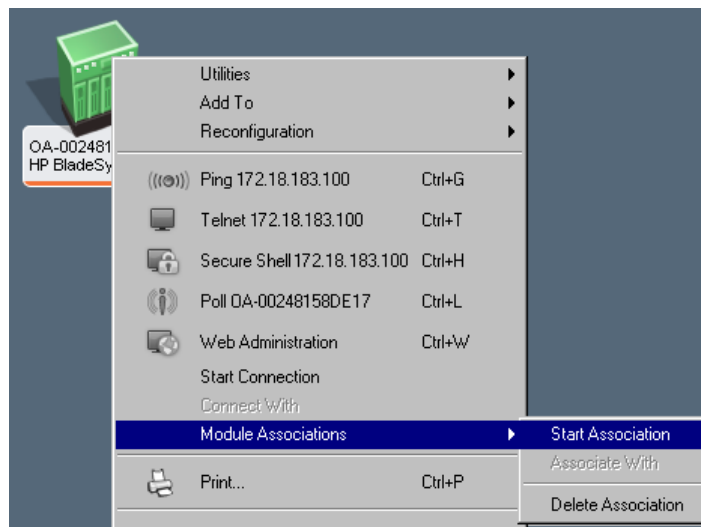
OA-002481
HP BladeSy

Utilities
Add To
Reconfiguration

Ping 172.18.183.100 Ctrl+G
Telnet 172.18.183.100 Ctrl+T
Secure Shell 172.18.183.100 Ctrl+H
Poll OA-00248158DE17 Ctrl+L
Web Administration Ctrl+W
Start Connection
Connect With
Module Associations

Print... Ctrl+P

Start Association
Associate With
Delete Association